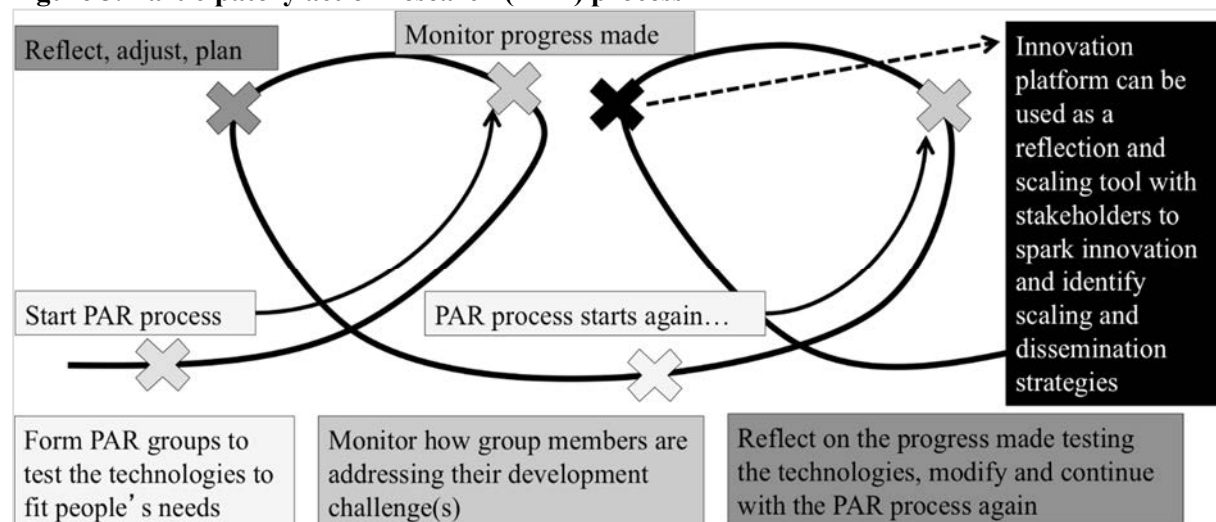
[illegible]

Reflect, adjust, plan

Monitor progress made

Innovation platform can be used as a reflection and scaling tool with stakeholders to spark innovation and identify scaling and dissemination strategies

Start PAR process

PAR process starts again…

Form PAR groups to test the technologies to fit people’s needs

Monitor how group members are addressing their development challenge(s)

Reflect on the progress made testing the technologies, modify and continue with the PAR process again